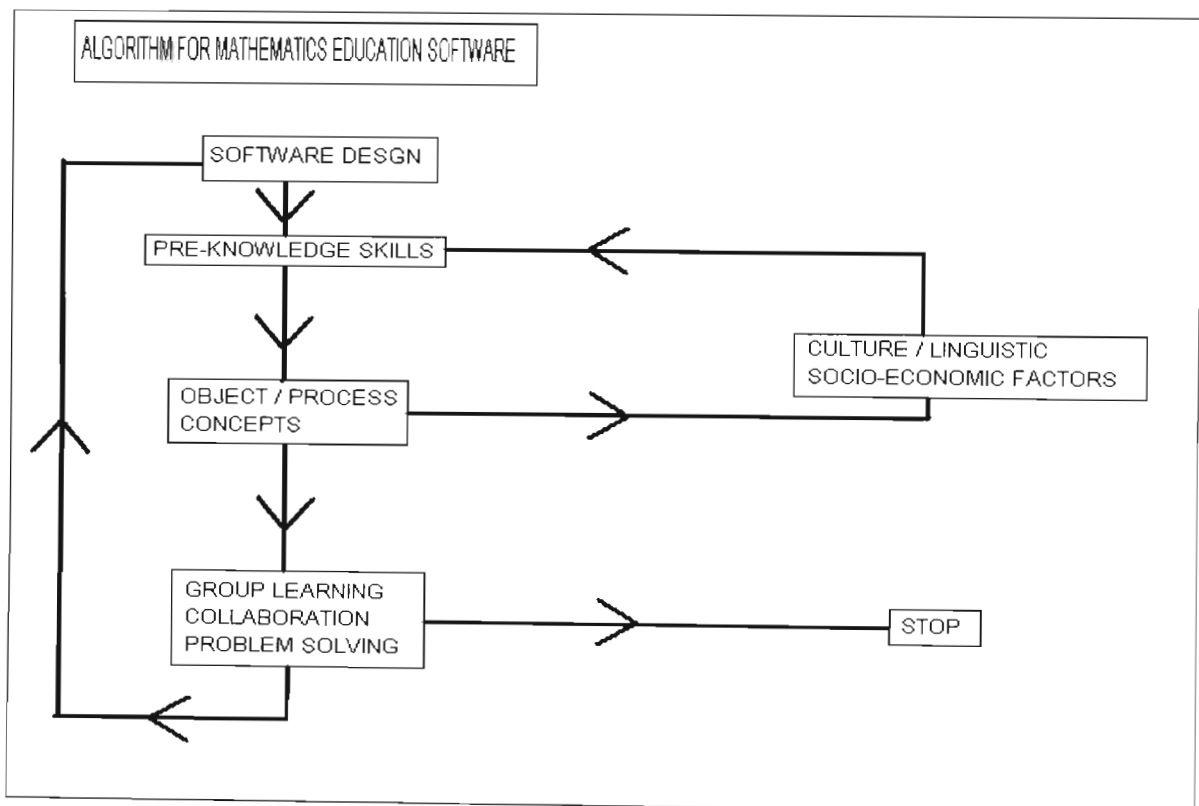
ALGORITHM FOR MATHEMATICS EDUCATION SOFTWARE

SOFTWARE DESGN

PRE-KNOWLEDGE SKILLS

CULTURE / LINGUISTIC
SOCIO-ECONOMIC FACTORS

OBJECT / PROCESS
CONCEPTS

GROUP LEARNING
COLLABORATION
PROBLEM SOLVING

STOP